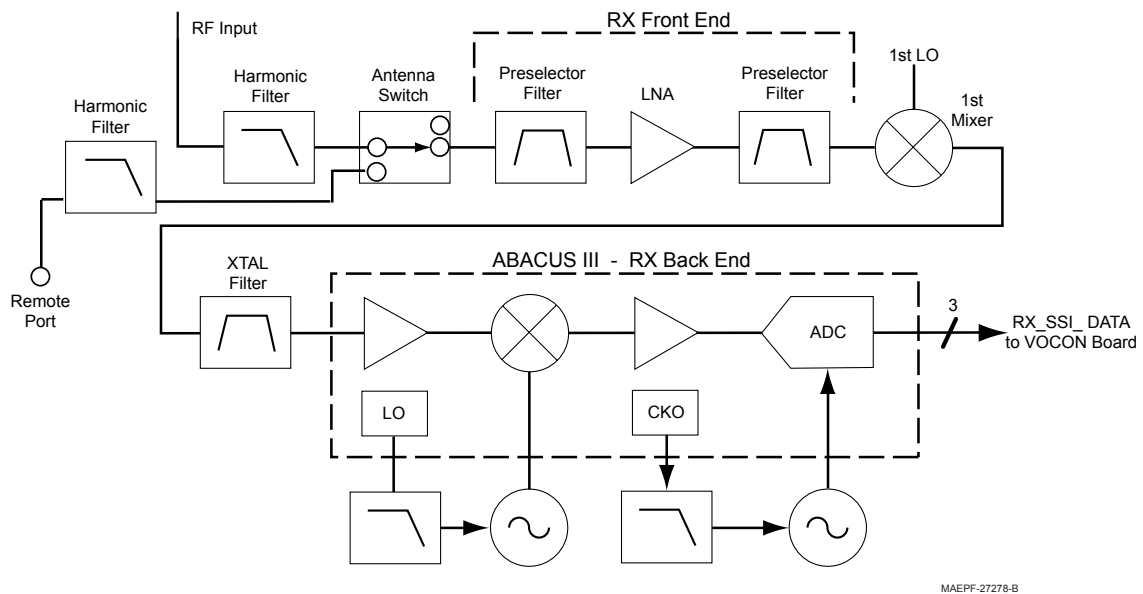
RF Input

RX Front End

1st LO

Harmonic Filter

Antenna Switch

Preselector Filter

LNA

Preselector Filter

1st Mixer

Harmonic Filter

XTAL Filter

ABACUS III - RX Back End

Remote Port

ADC

3

RX_SSI_ DATA to VOCON Board

LO

CKO

MAEPF-27278-B